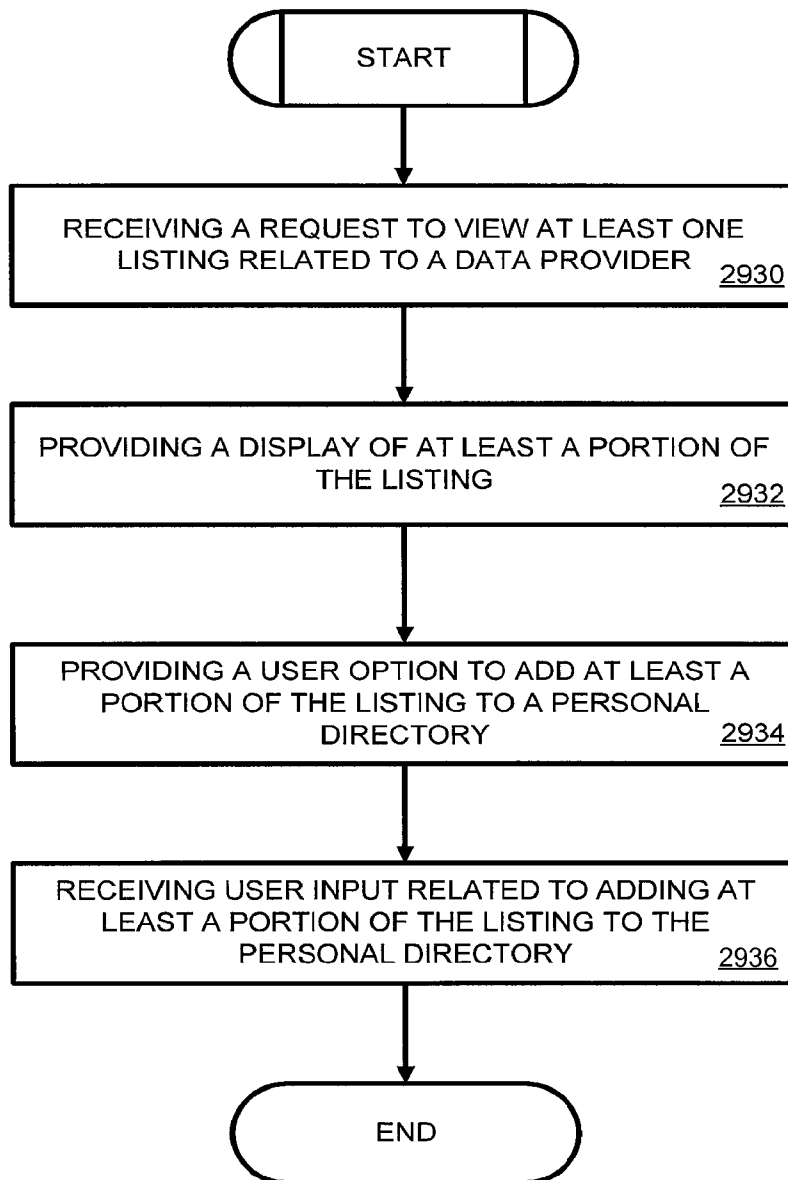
START

RECEIVING A REQUEST TO VIEW AT LEAST ONE LISTING RELATED TO A DATA PROVIDER 2930

PROVIDING A DISPLAY OF AT LEAST A PORTION OF THE LISTING 2932

PROVIDING A USER OPTION TO ADD AT LEAST A PORTION OF THE LISTING TO A PERSONAL DIRECTORY 2934

RECEIVING USER INPUT RELATED TO ADDING AT LEAST A PORTION OF THE LISTING TO THE PERSONAL DIRECTORY 2936

END